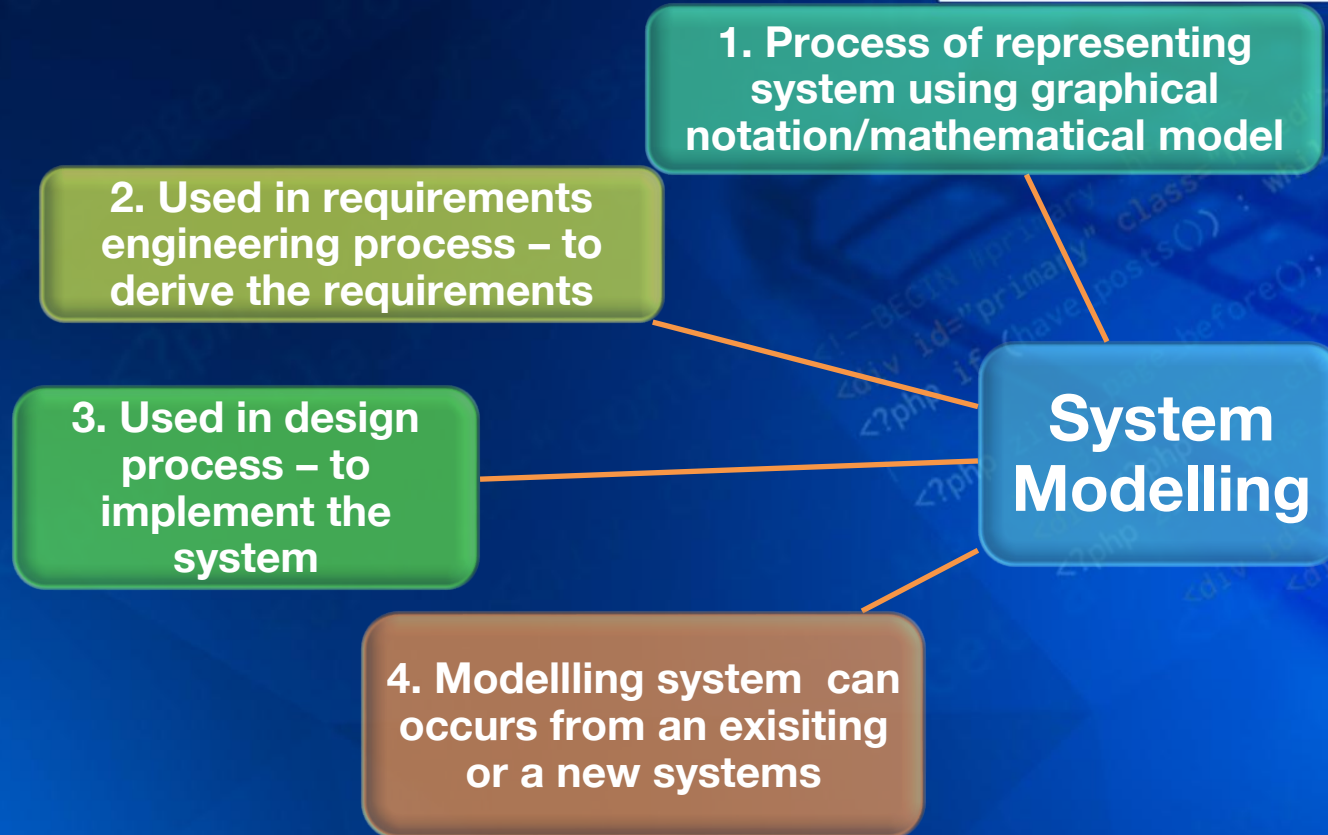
1. Process of representing system using graphical notation/mathematical model

2. Used in requirements engineering process – to derive the requirements

3. Used in design process – to implement the system

System Modelling

4. Modellling system can occurs from an exisiting or a new systems